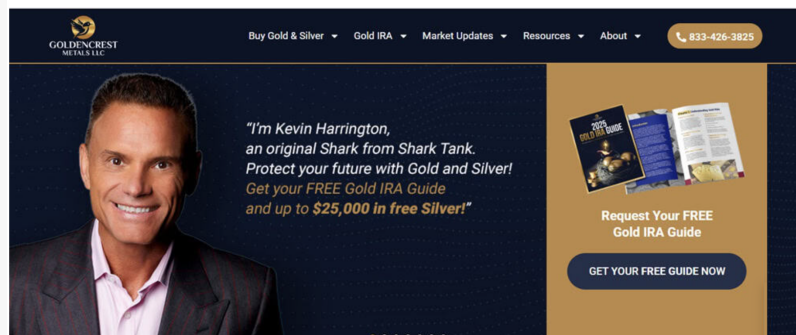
GOLDENCREST METALS LLC

Buy Gold & Silver ▾ Gold IRA ▾ Market Updates ▾ Resources ▾ About ▾

833-426-3825

"I'm Kevin Harrington, an original Shark from Shark Tank. Protect your future with Gold and Silver! Get your FREE Gold IRA Guide and up to $25,000 in free Silver!"

2025 GOLD IRA GUIDE

Request Your FREE Gold IRA Guide

GET YOUR FREE GUIDE NOW